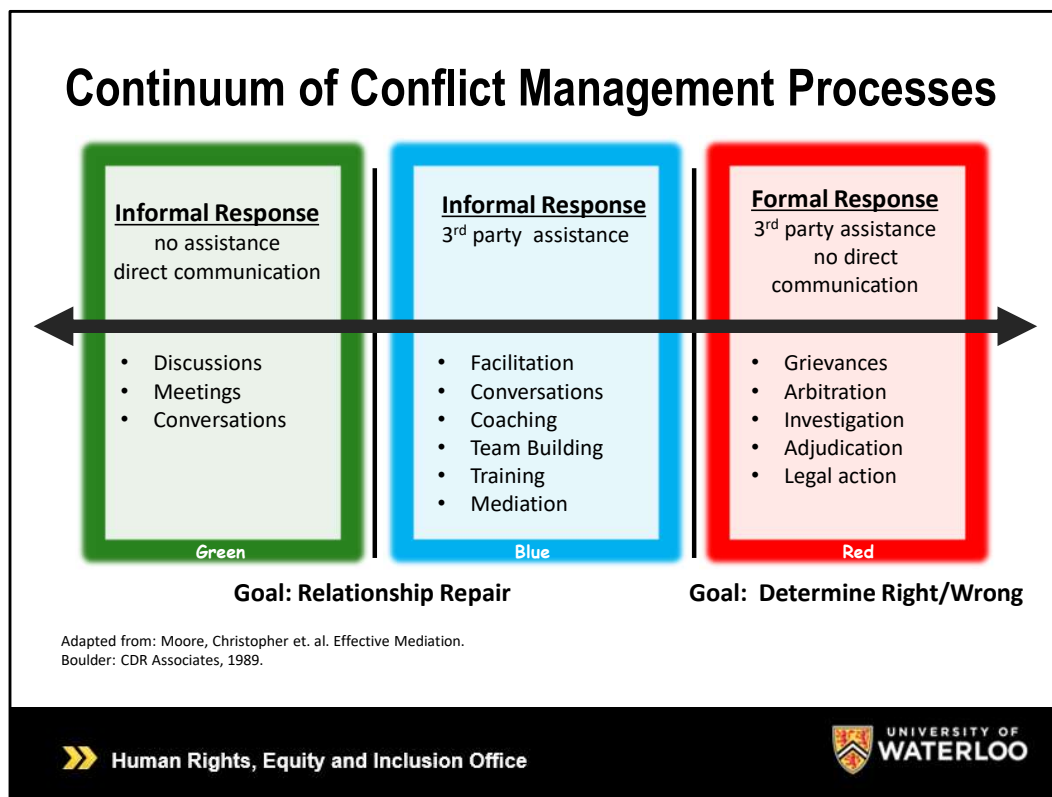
Continuum of Conflict Management Processes

Informal Response
no assistance
direct communication

- Discussions
- Meetings
- Conversations

Green

Informal Response
3$^{rd}$ party assistance

- Facilitation
- Conversations
- Coaching
- Team Building
- Training
- Mediation

Blue

Formal Response
3$^{rd}$ party assistance
no direct communication

- Grievances
- Arbitration
- Investigation
- Adjudication
- Legal action

Red

Goal: Relationship Repair

Goal: Determine Right/Wrong

Adapted from: Moore, Christopher et. al. Effective Mediation. Boulder: CDR Associates, 1989.

Human Rights, Equity and Inclusion Office

UNIVERSITY OF WATERLOO